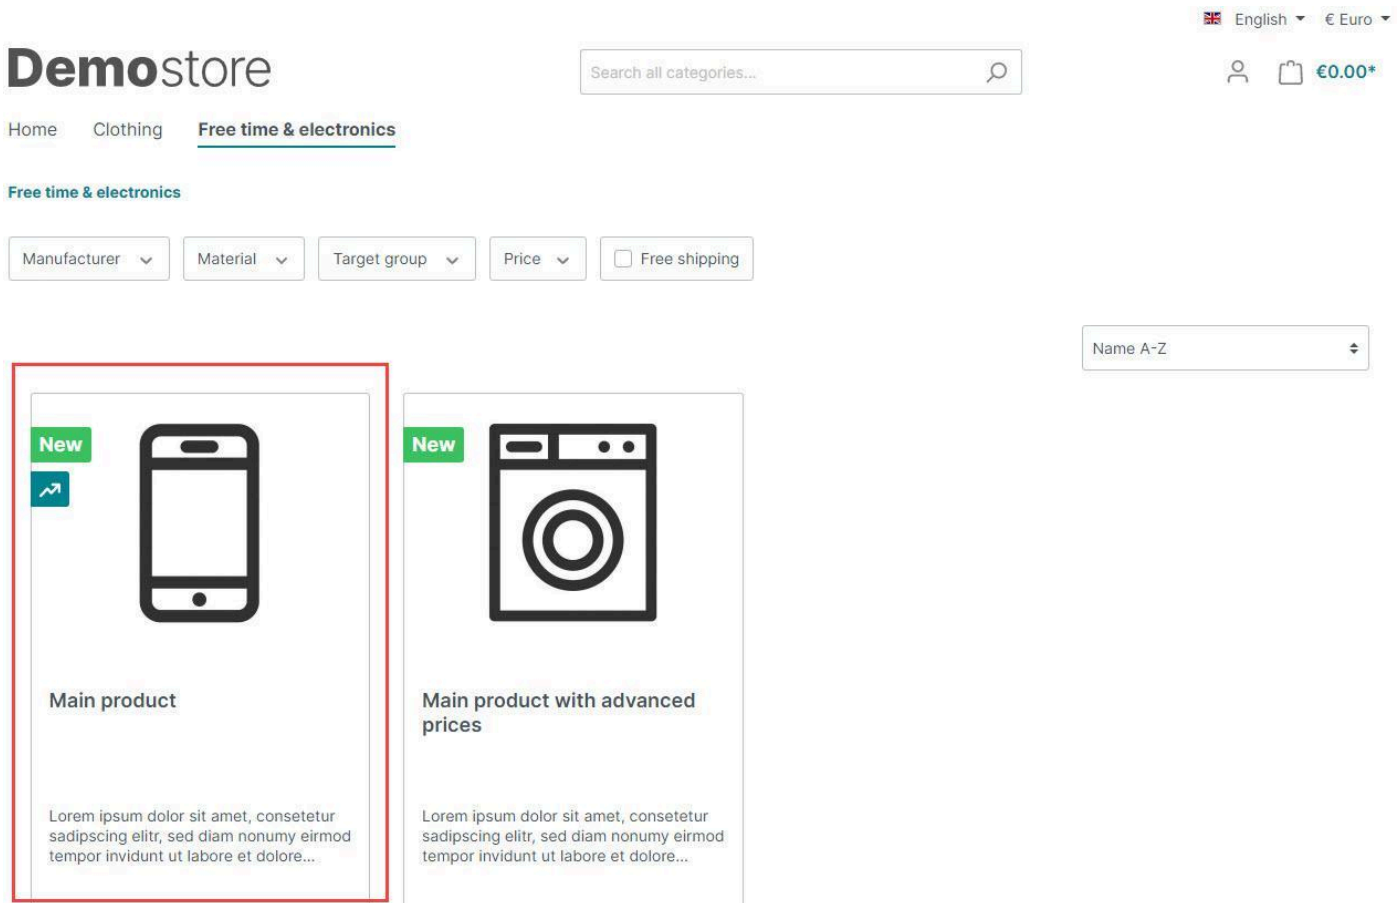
English € Euro

Demostore

Search all categories...

€0.00*

Home Clothing Free time & electronics

Free time & electronics

Manufacturer Material Target group Price Free shipping

Name A-Z

New

Main product

Lorem ipsum dolor sit amet, consetetur sadipscing elitr, sed diam nonumy eirmod tempor invidunt ut labore et dolore...

New

Main product with advanced prices

Lorem ipsum dolor sit amet, consetetur sadipscing elitr, sed diam nonumy eirmod tempor invidunt ut labore et dolore...